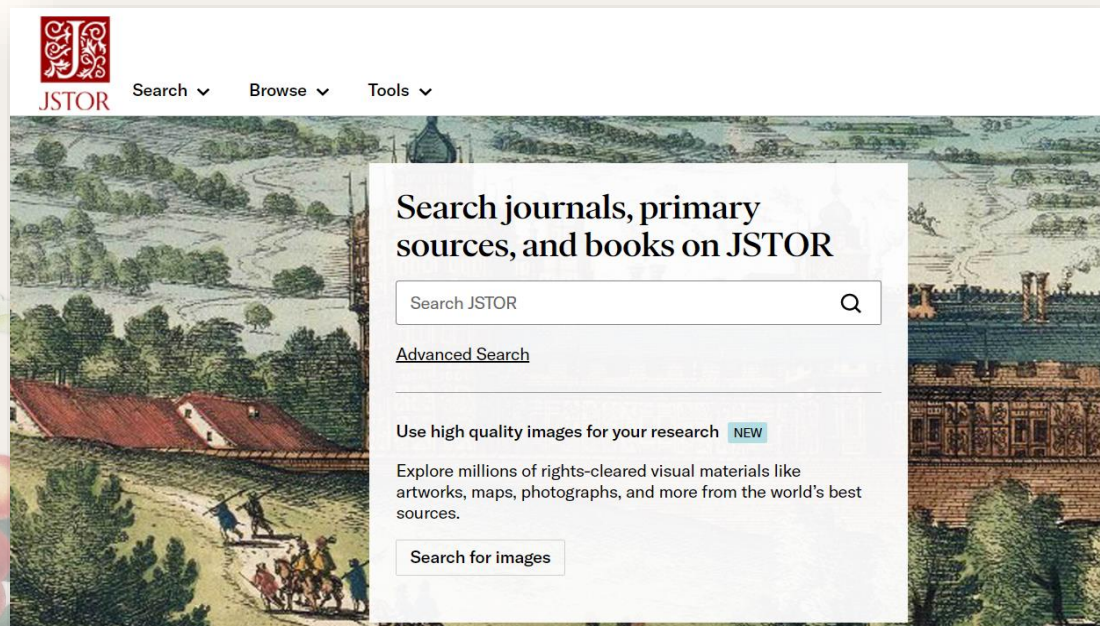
JSTOR

Search Browse Tools

Search journals, primary sources, and books on JSTOR

Search JSTOR

Advanced Search

Use high quality images for your research NEW

Explore millions of rights-cleared visual materials like artworks, maps, photographs, and more from the world's best sources.

Search for images